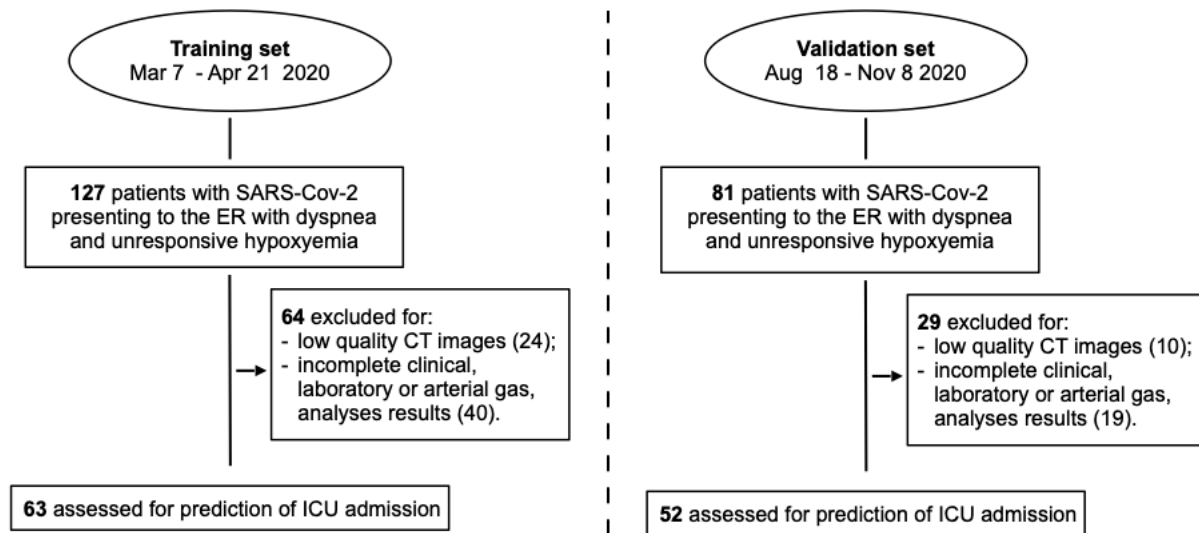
Training set
Mar 7 - Apr 21 2020

127 patients with SARS-Cov-2 presenting to the ER with dyspnea and unresponsive hypoxyemia

64 excluded for:
- low quality CT images (24);
- incomplete clinical, laboratory or arterial gas, analyses results (40).

63 assessed for prediction of ICU admission

Validation set
Aug 18 - Nov 8 2020

81 patients with SARS-Cov-2 presenting to the ER with dyspnea and unresponsive hypoxyemia

29 excluded for:
- low quality CT images (10);
- incomplete clinical, laboratory or arterial gas, analyses results (19).

52 assessed for prediction of ICU admission